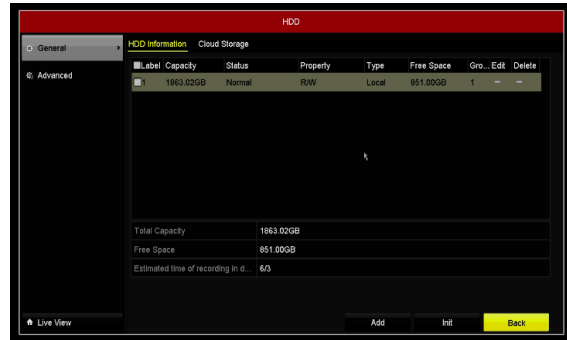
HDD

General

Advanced

HDD Information Cloud Storage

| Label | Capacity | Status | Property | Type | Free Space | Gro... | Edit | Delete |
|---|---|---|---|---|---|---|---|---|
| 1 | 1863.02GB | Normal | R/W | Local | 851.00GB | 1 | – | – |

| | |
|---|---|
| Total Capacity | 1863.02GB |
| Free Space | 851.00GB |
| Estimated time of recording in d... | 6/3 |

Live View

Add

Init

Back